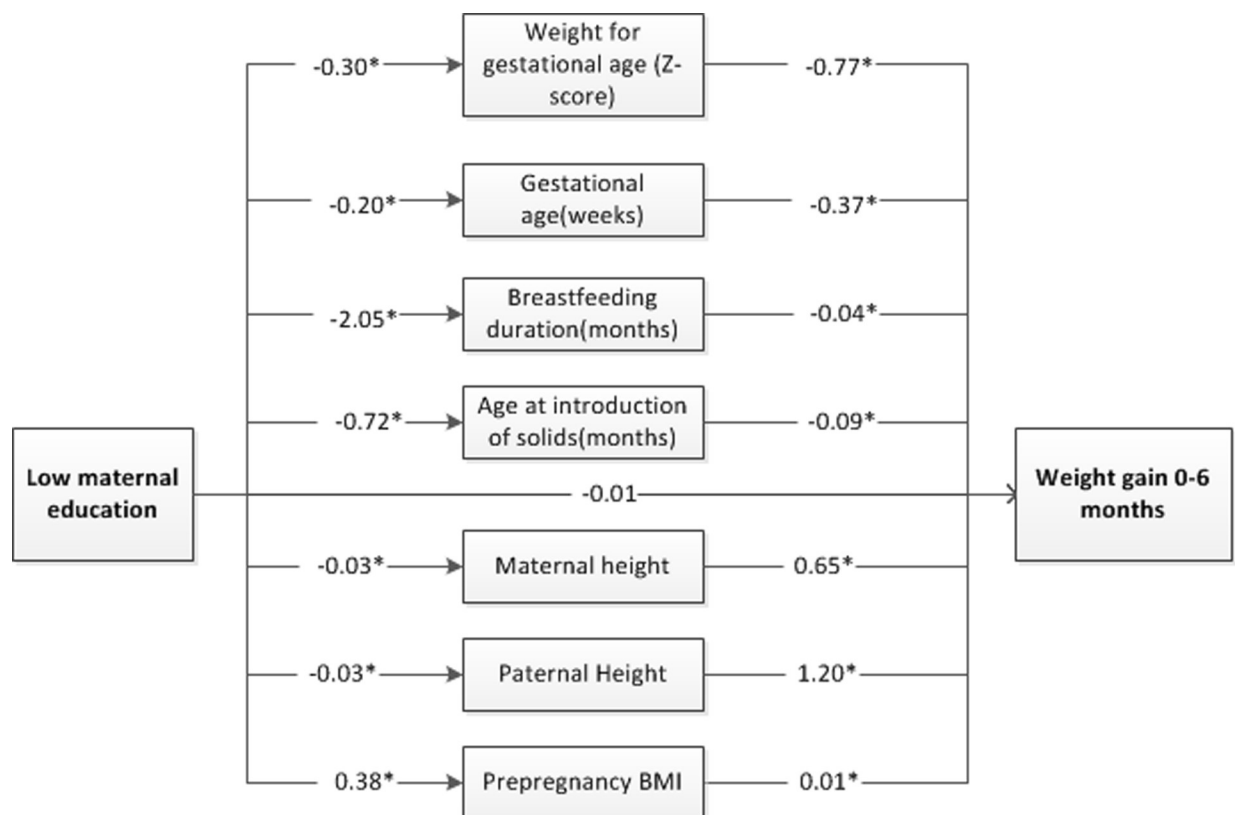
Low maternal education

-0.30*
Weight for gestational age (Z-score)
-0.77*

-0.20*
Gestational age(weeks)
-0.37*

-2.05*
Breastfeeding duration(months)
-0.04*

-0.72*
Age at introduction of solids(months)
-0.09*

-0.01

Weight gain 0-6 months

-0.03*
Maternal height
0.65*

-0.03*
Paternal Height
1.20*

0.38*
Prepregnancy BMI
0.01*